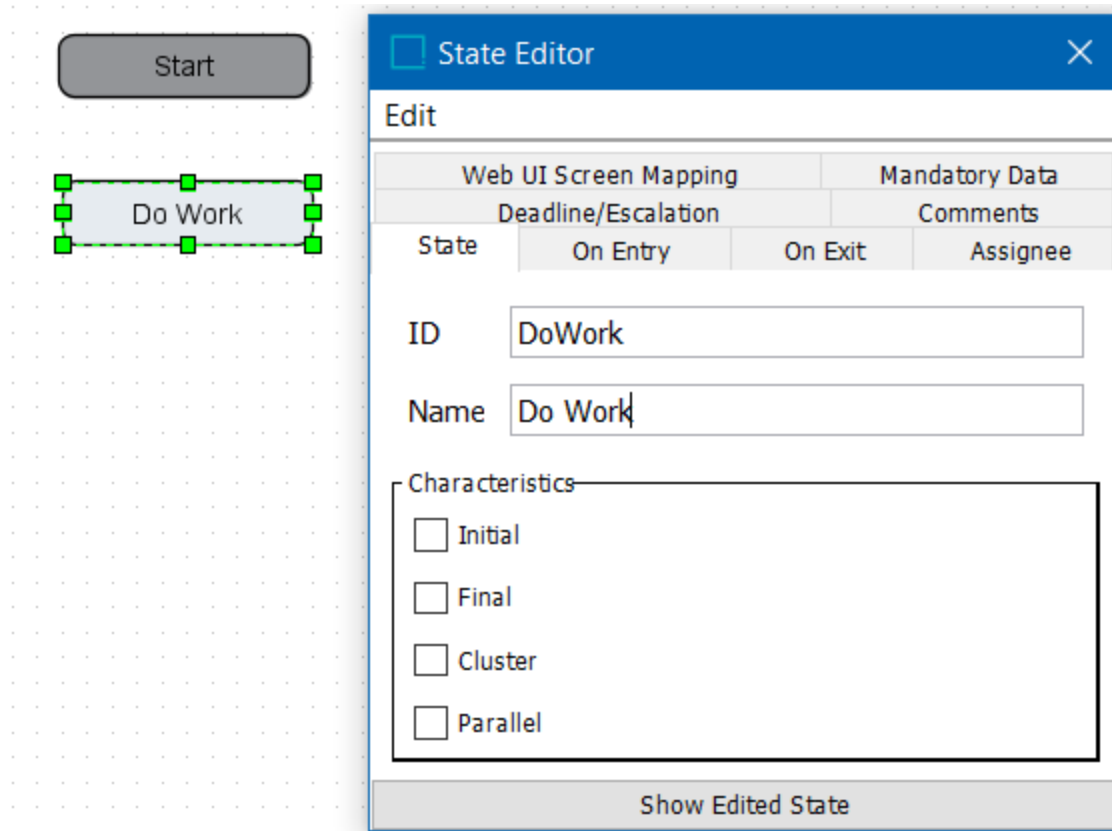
Start

Do Work

State Editor

Edit

| Web UI Screen Mapping | Mandatory Data |
| Deadline/Escalation | Comments |
| State | On Entry | On Exit | Assignee |

ID DoWork

Name Do Work

Characteristics

Initial

Final

Cluster

Parallel

Show Edited State